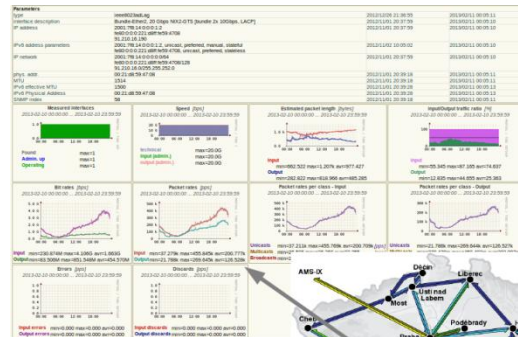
Parameters

| | | | |
|---|---|---|---|
| type | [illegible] | 2013/12/06 21:30:55 | 2013/02/11 00:05:11 |
| interface description | Bundle-Ether1, 20 Gbps NX2-DTS [bundle 2x 10Gbps, LACP] | 2013/11/01 20:37:59 | 2013/02/11 00:05:11 |
| IP address | 2001:718:14:0:0:1:2 | 2013/11/01 20:37:59 | 2013/02/11 00:05:10 |
| IPv6 address parameters | 2001:718:14:0:0:0:1:2, unicast, preferred, manual, stateful | 2013/12/08 10:05:01 | 2013/02/11 00:05:10 |
| IP network | 2001:718:14:0:0:0:0:0/64 | 2013/11/01 20:39:59 | 2013/02/11 00:05:11 |
| phys. addr. | 00:21:d8:59:47:08 | 2013/11/01 20:39:59 | 2013/02/11 00:05:11 |
| MTU | 1514 | 2013/11/01 20:39:59 | 2013/02/11 00:05:11 |
| IPv6 effective MTU | 1500 | 2013/11/01 20:39:59 | 2013/02/11 00:05:11 |
| IPv6 Physical Address | 00:21:d8:59:47:08 | 2013/11/01 20:39:59 | 2013/02/11 00:05:11 |
| SNMP index | 58 | 2013/11/01 20:39:59 | 2013/02/11 00:05:11 |

Measured interfaces
Found max=1
Admin. up max=1
Operating max=1

Speed [bps]
technical max=20.0G
input (admin.) max=20.0G
output (admin.) max=20.0G

Estimated packet length [bytes]
Input min=862.522 max=1.207k avr=977.427
Output min=262.822 max=618.966 avr=485.285

Input/Output traffic ratio [%]
min=95.345 max=97.185 avr=74.837
min=12.835 max=64.855 avr=25.363

Bit rates [bps]
Input min=230.674M max=4.186G avr=1.863G
Output min=63.506M max=851.548M avr=454.576M

Packet rates [pps]
Input min=37.279k max=455.845k avr=200.777k
Output min=21.769k max=289.649k avr=128.528k

Packet rates per class - Input [pps]
Unicasts min=37.211k max=455.769k avr=200.709k
Multicasts
Broadcasts

Packet rates per class - Output [pps]
Unicasts min=21.769k max=289.644k avr=128.527k

Errors [pps]
Input errors min=0.000 max=0.000 avr=0.000
Output errors min=0.000 max=0.000 avr=0.000

Discards [pps]
Input discards min=0.000 max=0.000 avr=0.000
Output discards min=0.000 max=0.000 avr=0.000

AMS-IX
Děčín
Liberec
Most
Ústí nad Labem
Cheb
Poděbrady
Praha